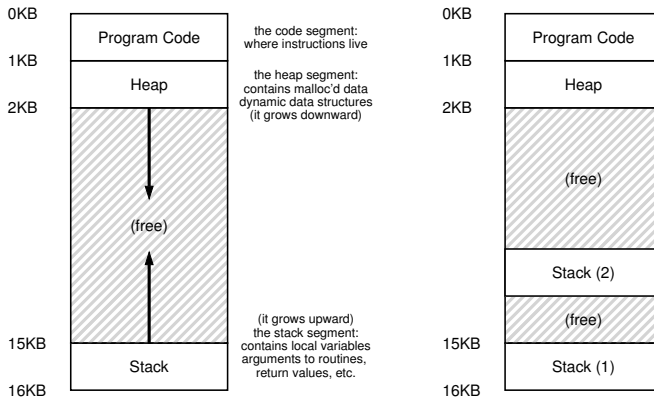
0KB
1KB
2KB
15KB
16KB

Program Code
Heap
(free)
Stack

the code segment: where instructions live

the heap segment: contains malloc'd data dynamic data structures (it grows downward)

(it grows upward) the stack segment: contains local variables arguments to routines, return values, etc.

0KB
1KB
2KB
15KB
16KB

Program Code
Heap
(free)
Stack (2)
(free)
Stack (1)